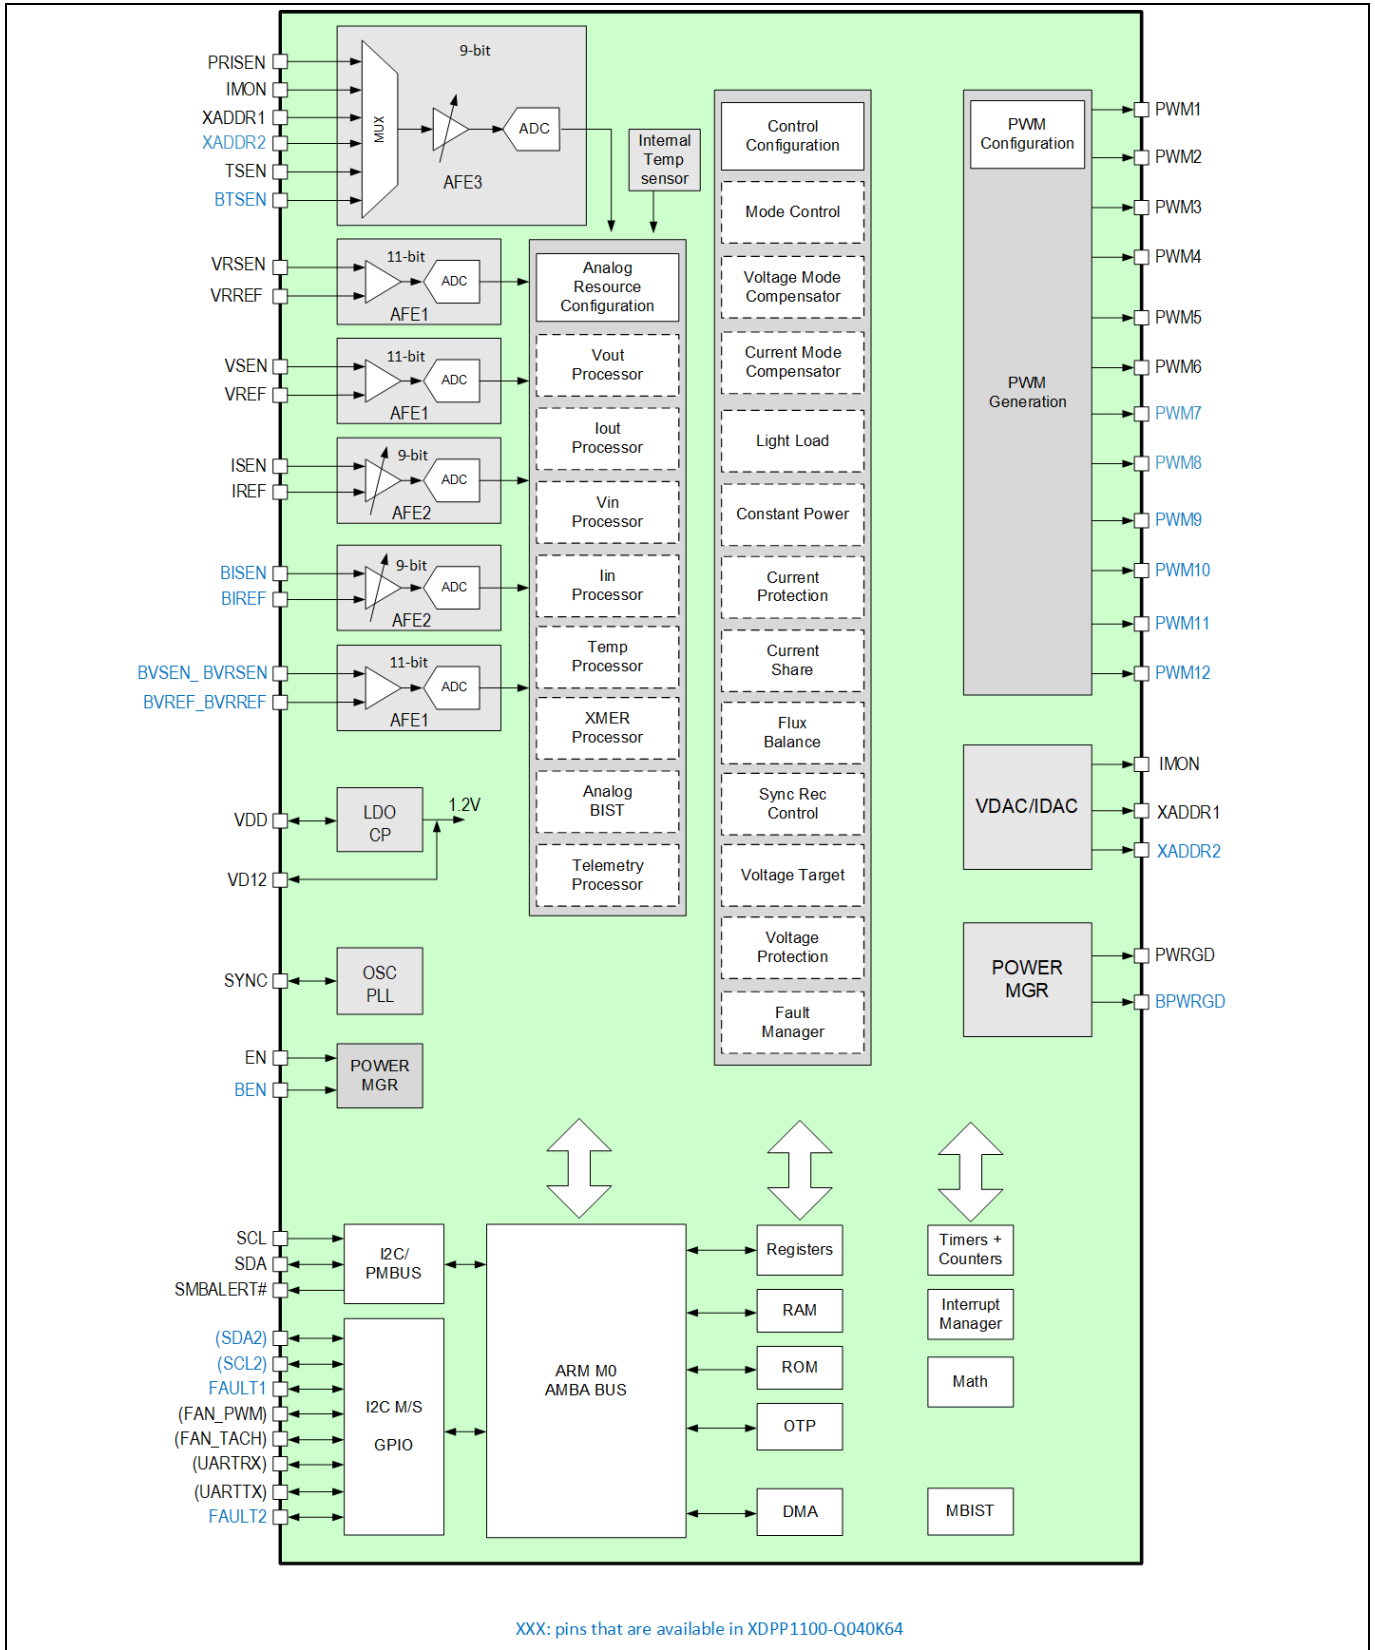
PRISEN
IMON
XADDR1
XADDR2
TSEN
BTSEN

9-bit
MUX
ADC
AFE3

Internal Temp sensor

VRSEN
VRREF
11-bit
ADC
AFE1

VSEN
VREF
11-bit
ADC
AFE1

ISEN
IREF
9-bit
ADC
AFE2

BISEN
BIREF
9-bit
ADC
AFE2

BVSEN_ BVRSEN
BVREF_BVRREF
11-bit
ADC
AFE1

VDD
LDO CP
1.2V
VD12

SYNC
OSC PLL

EN
BEN
POWER MGR

Analog Resource Configuration
Vout Processor
Iout Processor
Vin Processor
Iin Processor
Temp Processor
XMER Processor
Analog BIST
Telemetry Processor

Control Configuration
Mode Control
Voltage Mode Compensator
Current Mode Compensator
Light Load
Constant Power
Current Protection
Current Share
Flux Balance
Sync Rec Control
Voltage Target
Voltage Protection
Fault Manager

PWM Configuration
PWM Generation

PWM1
PWM2
PWM3
PWM4
PWM5
PWM6
PWM7
PWM8
PWM9
PWM10
PWM11
PWM12

VDAC/IDAC
IMON
XADDR1
XADDR2

POWER MGR
PWRGD
BPWRGD

SCL
SDA
SMBALERT#
I2C/ PMBUS

(SDA2)
(SCL2)
FAULT1
(FAN_PWM)
(FAN_TACH)
(UARTRX)
(UARTTX)
FAULT2
I2C M/S
GPIO

ARM M0 AMBA BUS

Registers
RAM
ROM
OTP
DMA

Timers + Counters
Interrupt Manager
Math
MBIST

XXX: pins that are available in XDPP1100-Q040K64